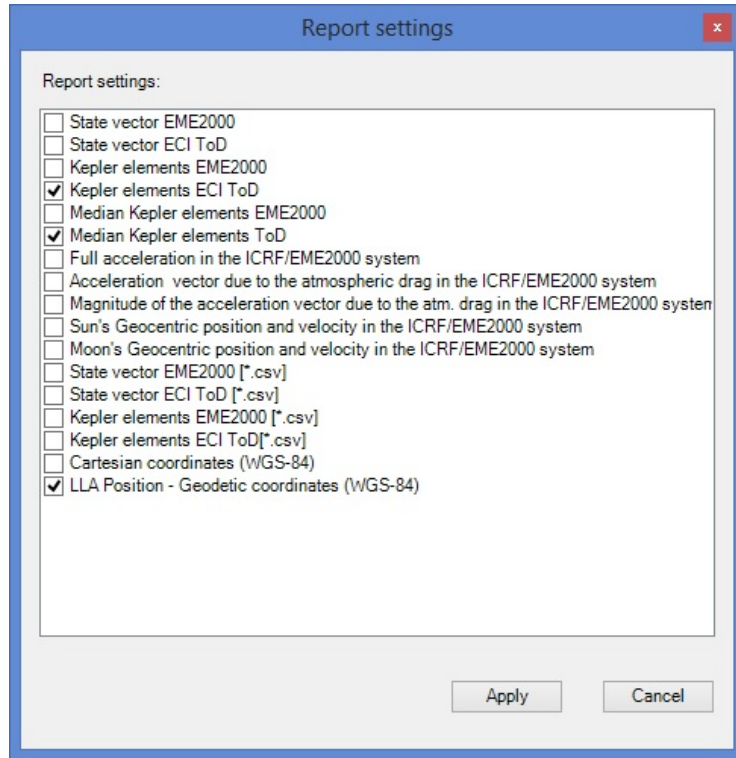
Report settings

×

Report settings:

State vector EME2000
State vector ECI ToD
Kepler elements EME2000
Kepler elements ECI ToD
Median Kepler elements EME2000
Median Kepler elements ToD
Full acceleration in the ICRF/EME2000 system
Acceleration  vector due to the atmospheric drag in the ICRF/EME2000 system
Magnitude of the acceleration vector due to the atm. drag in the ICRF/EME2000 systen
Sun's Geocentric position and velocity in the ICRF/EME2000 system
Moon's Geocentric position and velocity in the ICRF/EME2000 system
State vector EME2000 [*.csv]
State vector ECI ToD [*.csv]
Kepler elements EME2000 [*.csv]
Kepler elements ECI ToD[*.csv]
Cartesian coordinates (WGS-84)
LLA Position - Geodetic coordinates (WGS-84)

Apply

Cancel